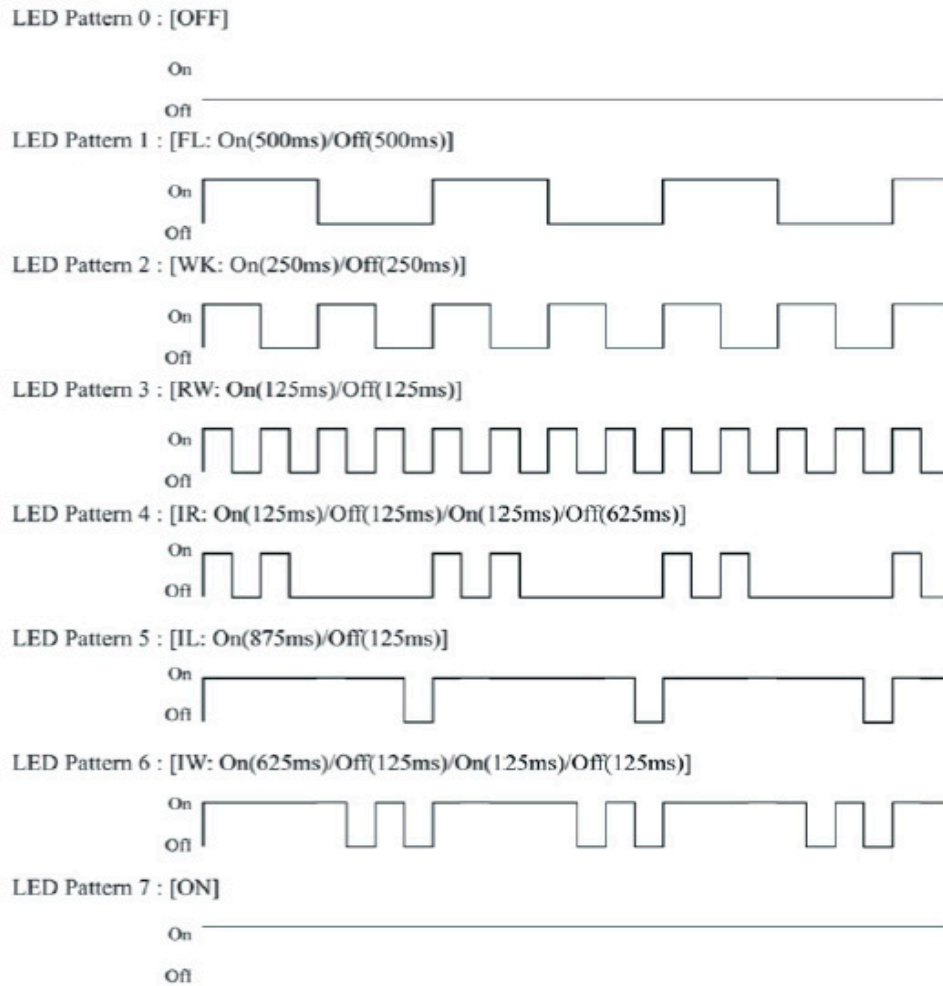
LED Pattern 0 : [OFF]

On

Off

LED Pattern 1 : [FL: On(500ms)/Off(500ms)]

On

Off

LED Pattern 2 : [WK: On(250ms)/Off(250ms)]

On

Off

LED Pattern 3 : [RW: On(125ms)/Off(125ms)]

On

Off

LED Pattern 4 : [IR: On(125ms)/Off(125ms)/On(125ms)/Off(625ms)]

On

Off

LED Pattern 5 : [IL: On(875ms)/Off(125ms)]

On

Off

LED Pattern 6 : [IW: On(625ms)/Off(125ms)/On(125ms)/Off(125ms)]

On

Off

LED Pattern 7 : [ON]

On

Off